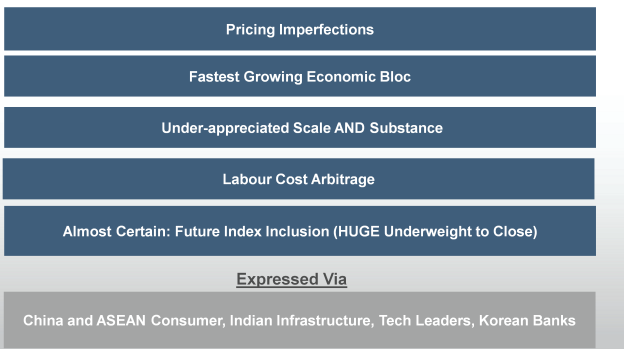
Pricing Imperfections

Fastest Growing Economic Bloc

Under-appreciated Scale AND Substance

Labour Cost Arbitrage

Almost Certain: Future Index Inclusion (HUGE Underweight to Close)

Expressed Via

China and ASEAN Consumer, Indian Infrastructure, Tech Leaders, Korean Banks